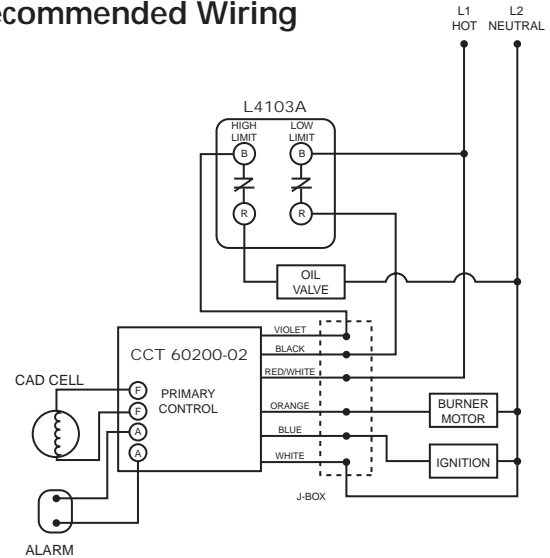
ecommended Wiring

L1
HOT

L2
NEUTRAL

L4103A

HIGH LIMIT

LOW LIMIT

B

B

R

R

OIL VALVE

CCT 60200-02

VIOLET

BLACK

RED/WHITE

ORANGE

BLUE

WHITE

CAD CELL

F

F

A

A

PRIMARY CONTROL

BURNER MOTOR

IGNITION

J-BOX

ALARM